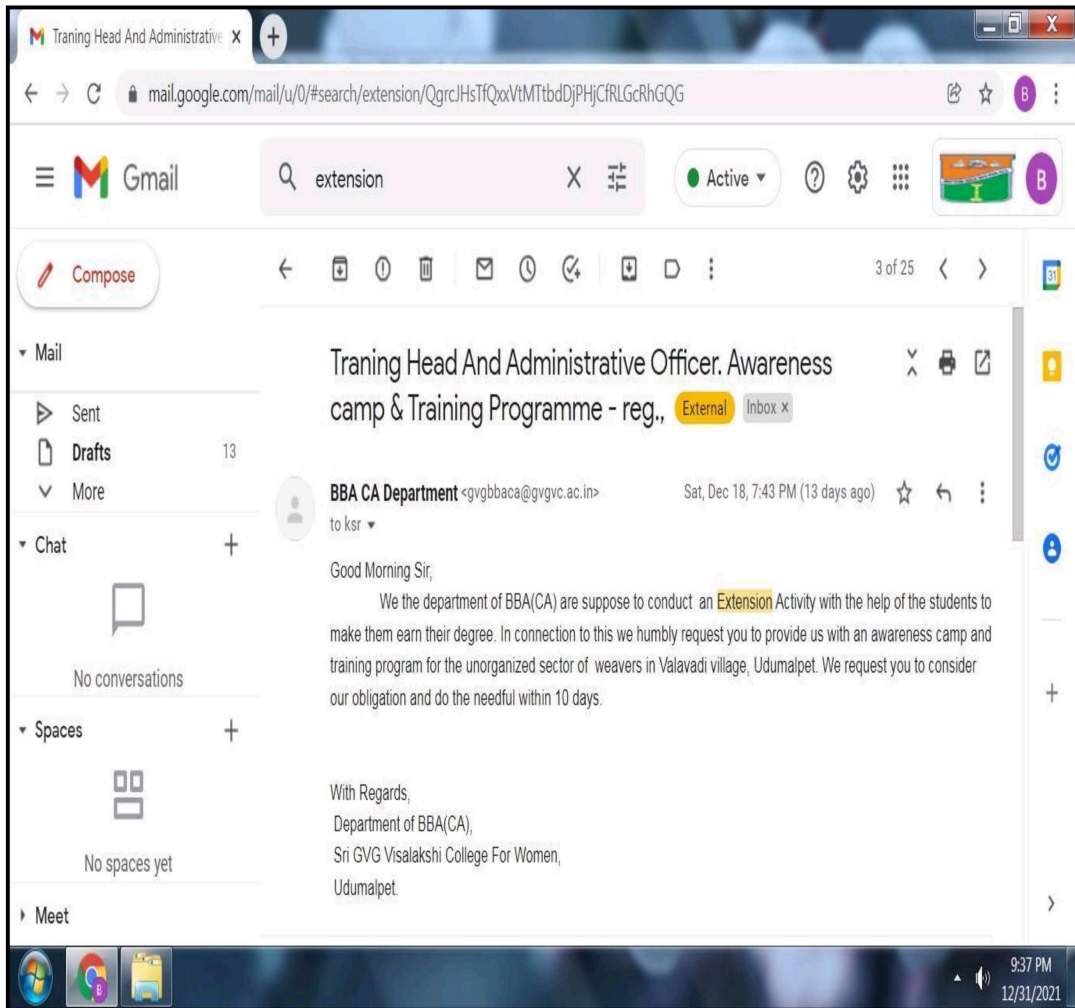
Traning Head And Administrative ×

mail.google.com/mail/u/0/#search/extension/QgrcJHsTfQxxVtMTtbdDjPHjCfRLGcRhGQG

Gmail

extension

Active

Compose

3 of 25

Mail

Sent

Drafts 13

More

Chat

No conversations

Spaces

No spaces yet

Meet

Traning Head And Administrative Officer. Awareness camp & Training Programme - reg., External Inbox ×

BBA CA Department <gvgbbaca@gvgvc.ac.in>

Sat, Dec 18, 7:43 PM (13 days ago)

to ksr

Good Morning Sir,

We the department of BBA(CA) are suppose to conduct an Extension Activity with the help of the students to make them earn their degree. In connection to this we humbly request you to provide us with an awareness camp and training program for the unorganized sector of weavers in Valavadi village, Udumalpet. We request you to consider our obligation and do the needful within 10 days.

With Regards,
Department of BBA(CA),
Sri GVG Visalakshi College For Women,
Udumalpet.

9:37 PM
12/31/2021